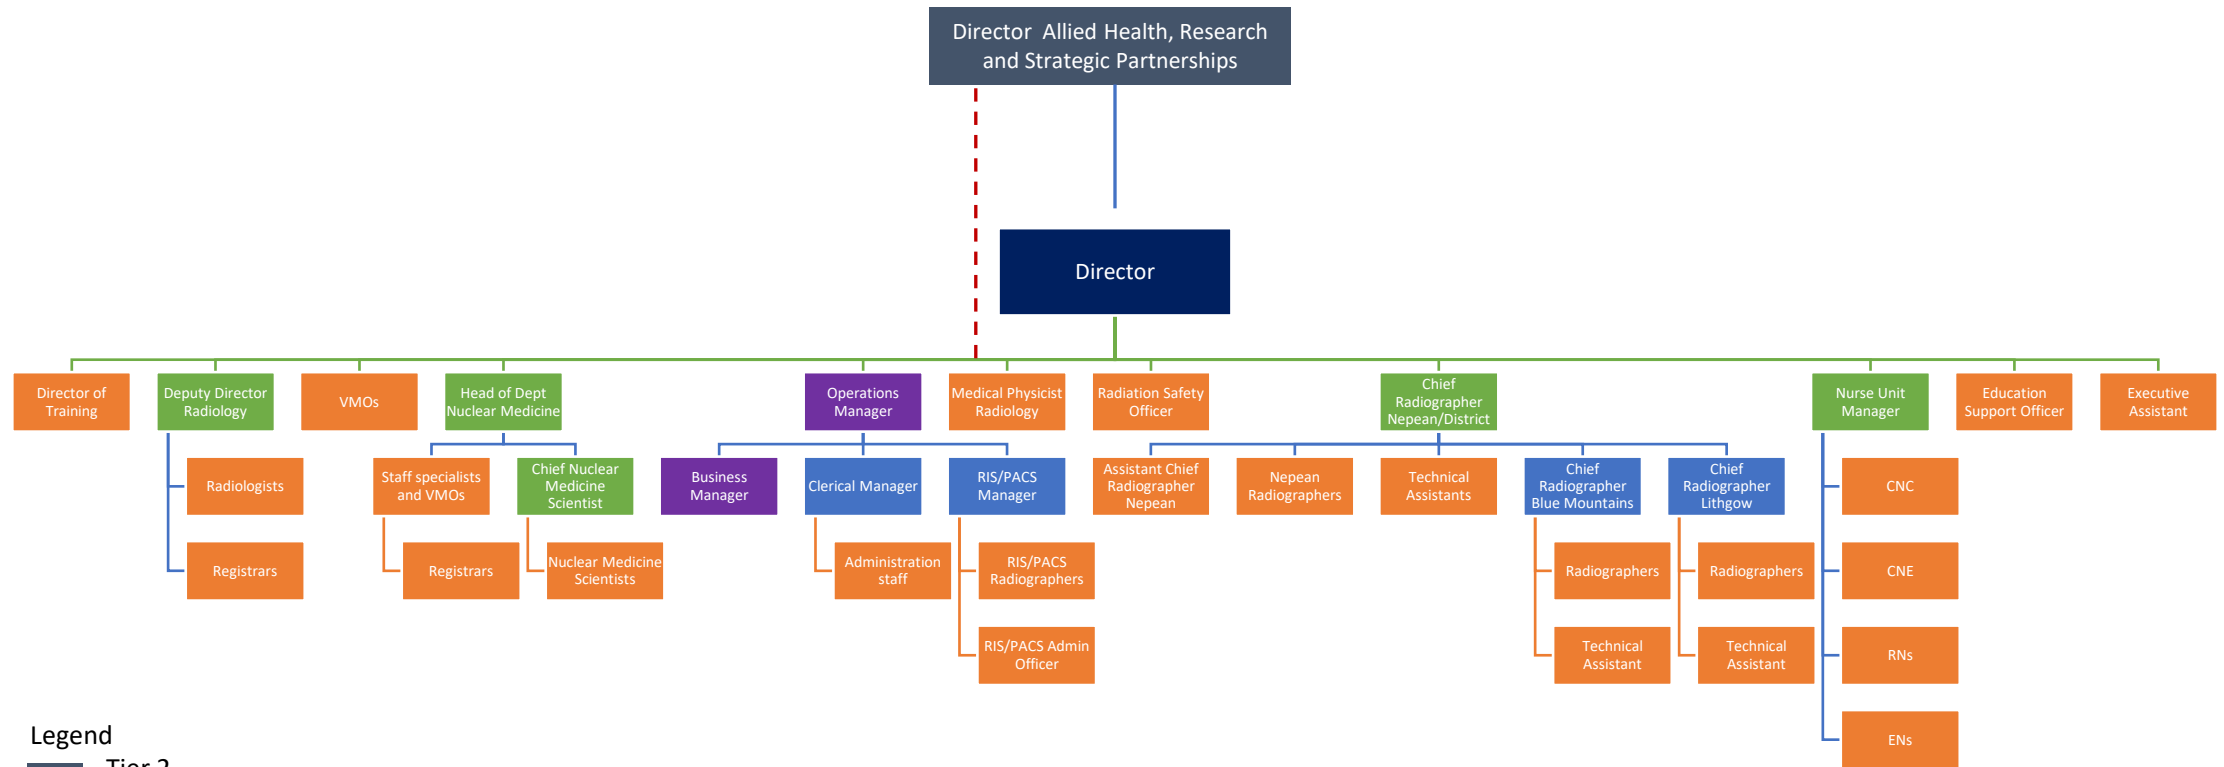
Director Allied Health, Research and Strategic Partnerships

Director

Director of Training

Deputy Director Radiology

Radiologists

Registrars

VMOs

Head of Dept Nuclear Medicine

Staff specialists and VMOs

Registrars

Chief Nuclear Medicine Scientist

Nuclear Medicine Scientists

Operations Manager

Business Manager

Clerical Manager

Administration staff

RIS/PACS Manager

RIS/PACS Radiographers

RIS/PACS Admin Officer

Medical Physicist Radiology

Radiation Safety Officer

Chief Radiographer Nepean/District

Assistant Chief Radiographer Nepean

Nepean Radiographers

Technical Assistants

Chief Radiographer Blue Mountains

Radiographers

Technical Assistant

Chief Radiographer Lithgow

Radiographers

Technical Assistant

Nurse Unit Manager

CNC

CNE

RNs

ENs

Education Support Officer

Executive Assistant

Legend

Tier 2